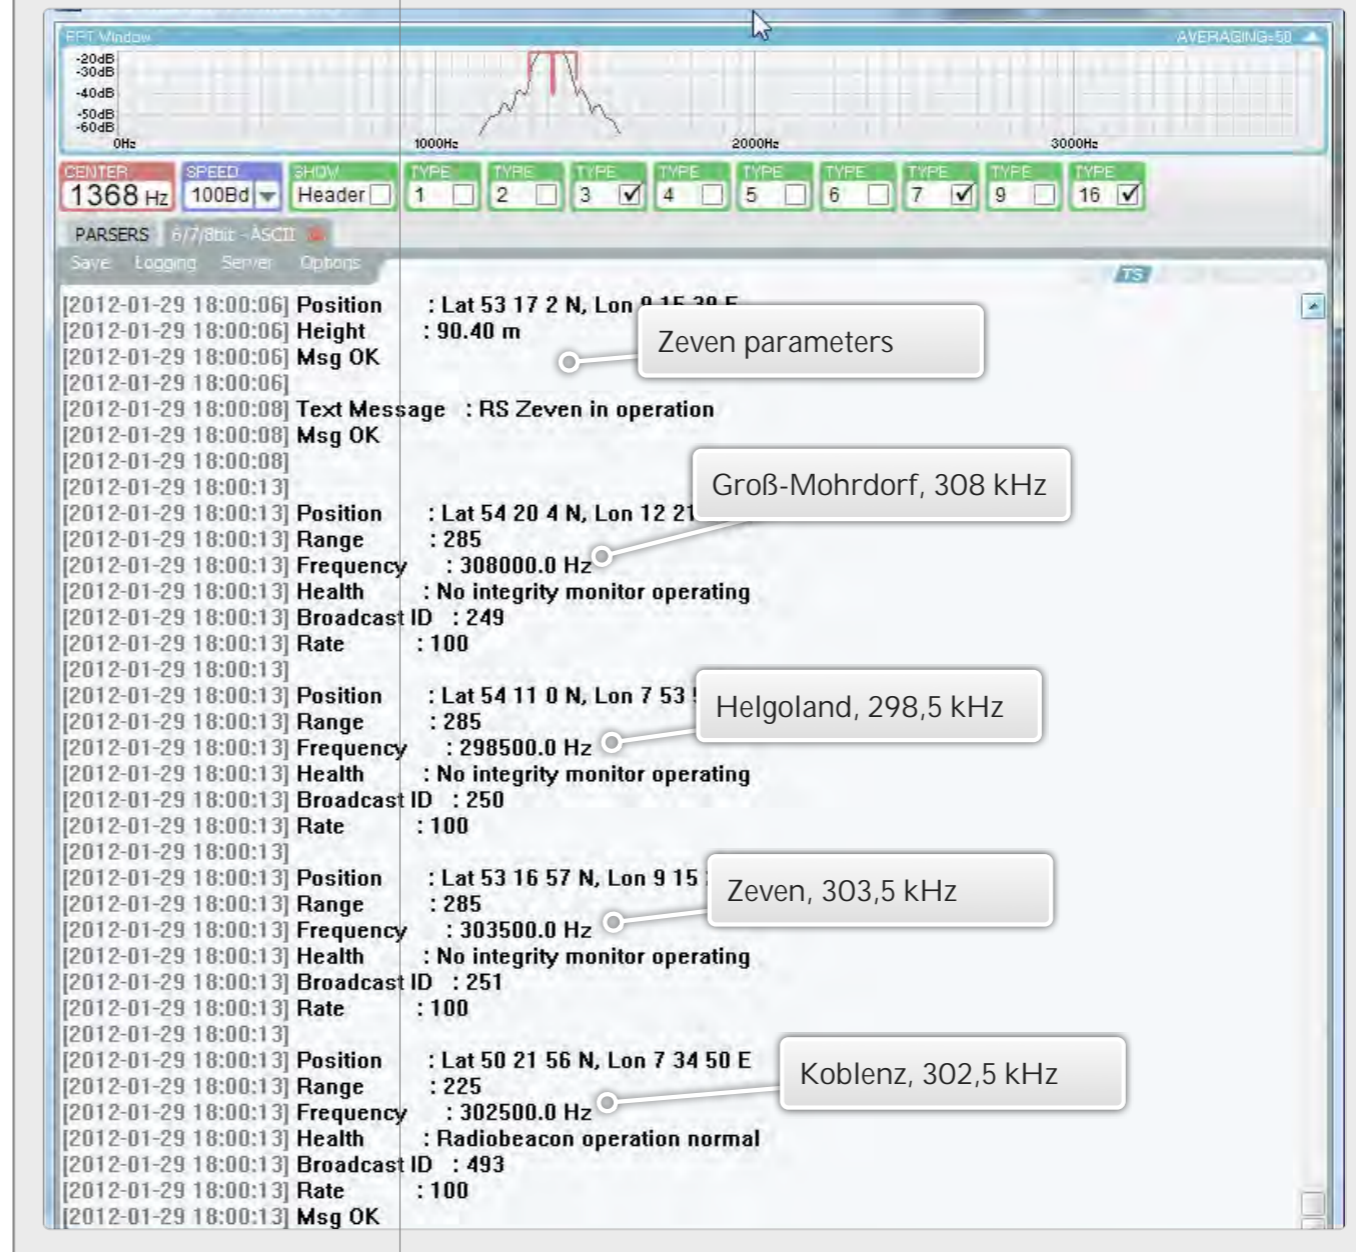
FFT Window AVERAGING=50

-20dB
-30dB
-40dB
-50dB
-60dB
0Hz
1000Hz
2000Hz
3000Hz

CENTER 1368 Hz
SPEED 100Bd
SHOW Header
TYPE 1
TYPE 2
TYPE 3
TYPE 4
TYPE 5
TYPE 6
TYPE 7
TYPE 9
TYPE 16

PARSERS 6/7/8bit - ASCII
Save Logging Server Options

TS

[2012-01-29 18:00:06] Position : Lat 53 17 2 N, Lon 9 15 39 E
[2012-01-29 18:00:06] Height : 90.40 m
[2012-01-29 18:00:06] Msg OK
[2012-01-29 18:00:06]
[2012-01-29 18:00:08] Text Message : RS Zeven in operation
[2012-01-29 18:00:08] Msg OK
[2012-01-29 18:00:08]
[2012-01-29 18:00:13]
[2012-01-29 18:00:13] Position : Lat 54 20 4 N, Lon 12 21 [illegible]
[2012-01-29 18:00:13] Range : 285
[2012-01-29 18:00:13] Frequency : 308000.0 Hz
[2012-01-29 18:00:13] Health : No integrity monitor operating
[2012-01-29 18:00:13] Broadcast ID : 249
[2012-01-29 18:00:13] Rate : 100
[2012-01-29 18:00:13]
[2012-01-29 18:00:13] Position : Lat 54 11 0 N, Lon 7 53 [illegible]
[2012-01-29 18:00:13] Range : 285
[2012-01-29 18:00:13] Frequency : 298500.0 Hz
[2012-01-29 18:00:13] Health : No integrity monitor operating
[2012-01-29 18:00:13] Broadcast ID : 250
[2012-01-29 18:00:13] Rate : 100
[2012-01-29 18:00:13]
[2012-01-29 18:00:13] Position : Lat 53 16 57 N, Lon 9 15 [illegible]
[2012-01-29 18:00:13] Range : 285
[2012-01-29 18:00:13] Frequency : 303500.0 Hz
[2012-01-29 18:00:13] Health : No integrity monitor operating
[2012-01-29 18:00:13] Broadcast ID : 251
[2012-01-29 18:00:13] Rate : 100
[2012-01-29 18:00:13]
[2012-01-29 18:00:13] Position : Lat 50 21 56 N, Lon 7 34 50 E
[2012-01-29 18:00:13] Range : 225
[2012-01-29 18:00:13] Frequency : 302500.0 Hz
[2012-01-29 18:00:13] Health : Radiobeacon operation normal
[2012-01-29 18:00:13] Broadcast ID : 493
[2012-01-29 18:00:13] Rate : 100
[2012-01-29 18:00:13] Msg OK

Zeven parameters
Groß-Mohrdorf, 308 kHz
Helgoland, 298,5 kHz
Zeven, 303,5 kHz
Koblenz, 302,5 kHz